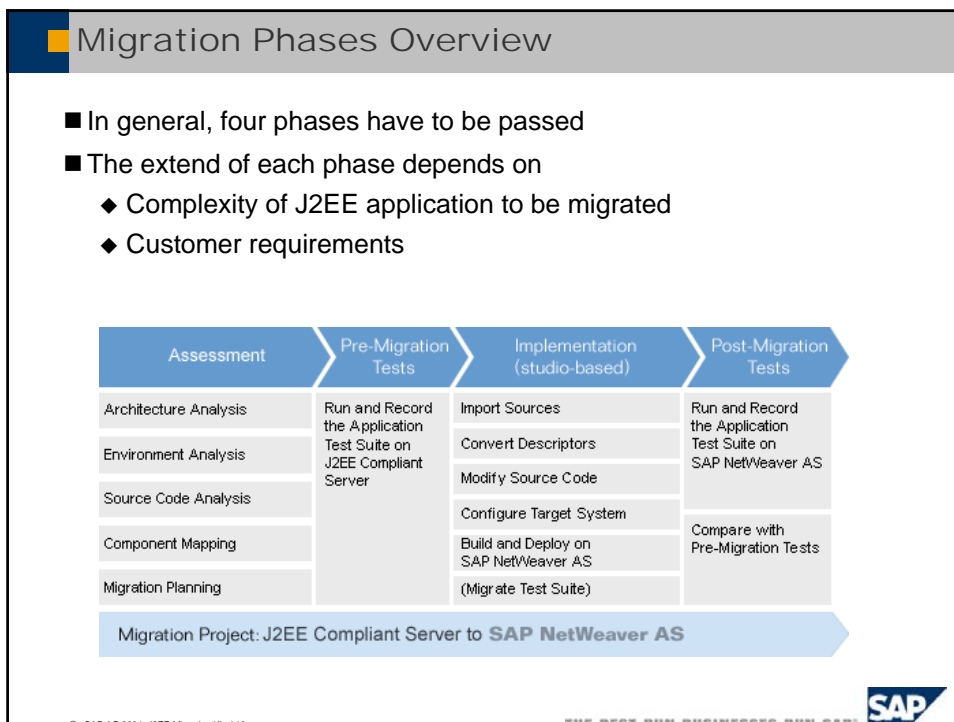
Migration Phases Overview

■ In general, four phases have to be passed

■ The extend of each phase depends on

◆ Complexity of J2EE application to be migrated

◆ Customer requirements

| Assessment | Pre-Migration Tests | Implementation (studio-based) | Post-Migration Tests |
|---|---|---|---|
| Architecture Analysis | Run and Record the Application Test Suite on J2EE Compliant Server | Import Sources | Run and Record the Application Test Suite on SAP NetWeaver AS |
| Environment Analysis | | Convert Descriptors | |
| Source Code Analysis | | Modify Source Code | |
| Component Mapping | | Configure Target System | Compare with Pre-Migration Tests |
| Migration Planning | | Build and Deploy on SAP NetWeaver AS | |
| | | (Migrate Test Suite) | |

Migration Project: J2EE Compliant Server to SAP NetWeaver AS

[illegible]

THE BEST-RUN BUSINESSES RUN SAP

SAP